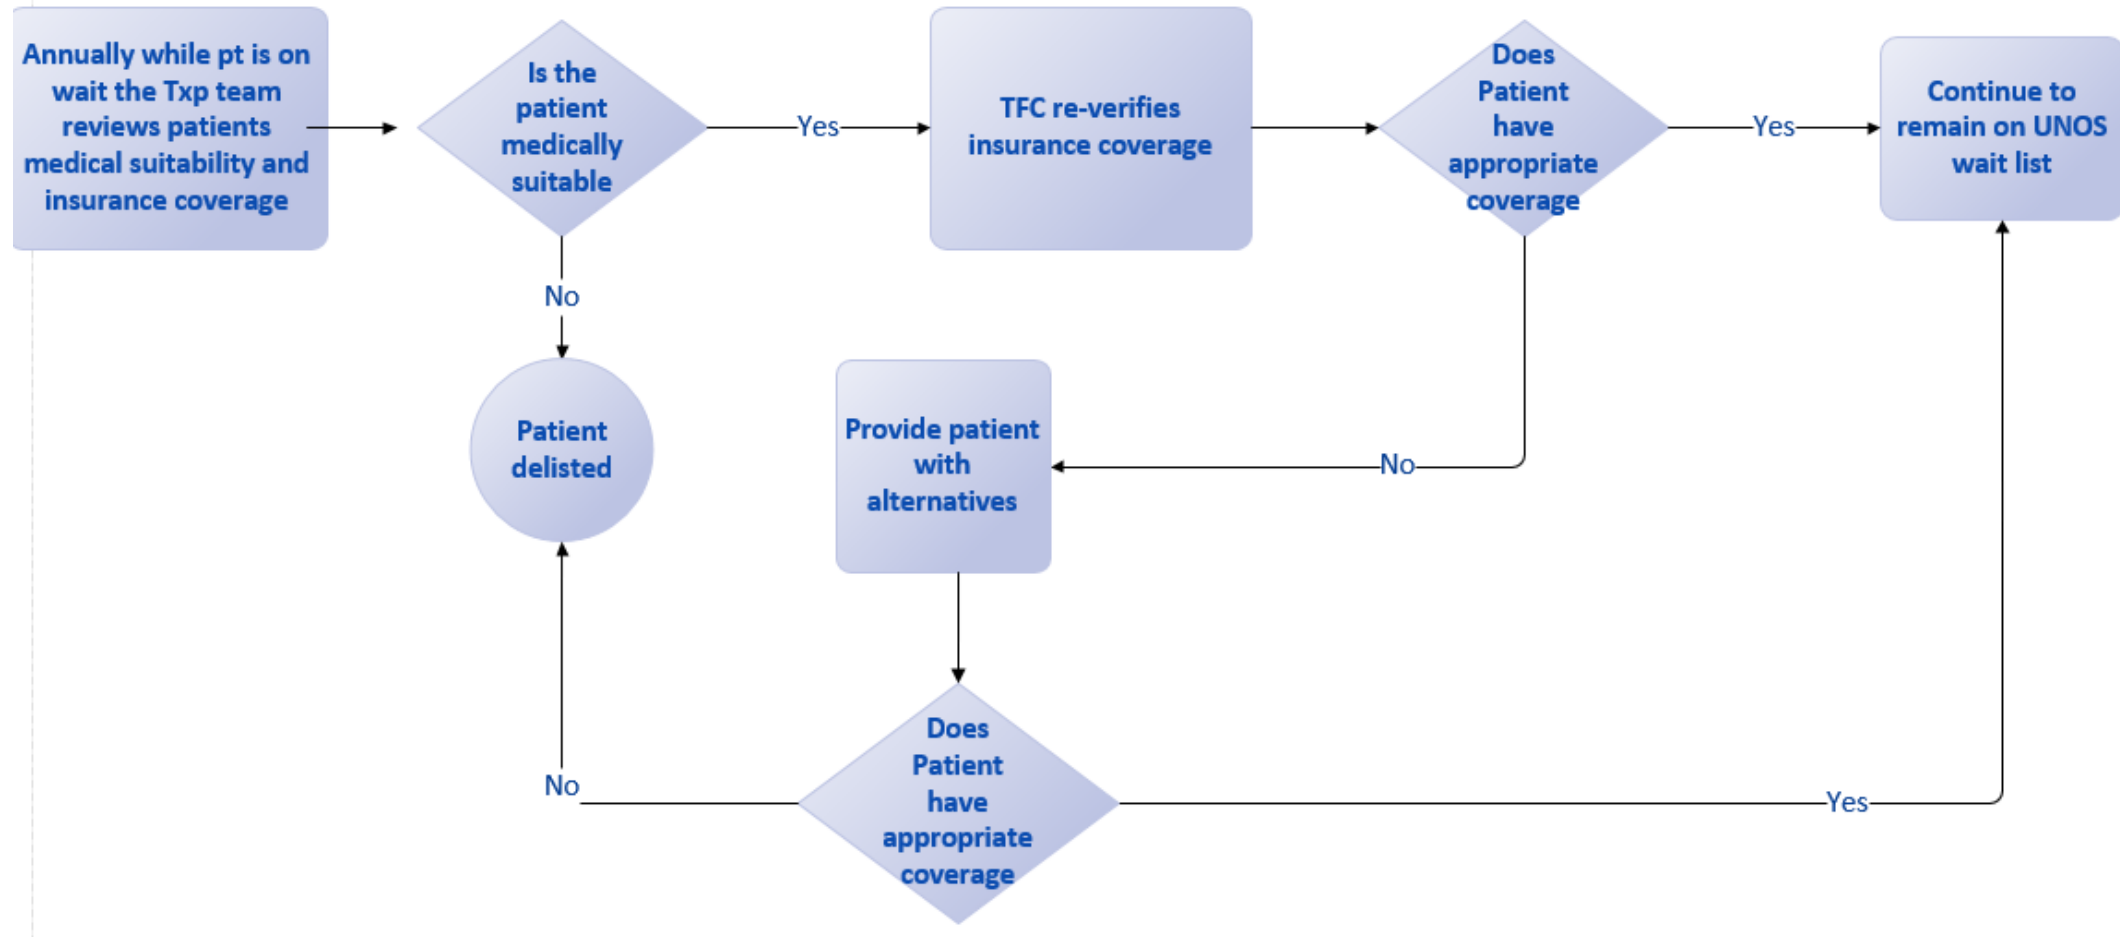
Annually while pt is on wait the Txp team reviews patients medical suitability and insurance coverage

Is the patient medically suitable

Yes

TFC re-verifies insurance coverage

Does Patient have appropriate coverage

Yes

Continue to remain on UNOS wait list

No

Patient delisted

Provide patient with alternatives

No

Does Patient have appropriate coverage

No

Yes